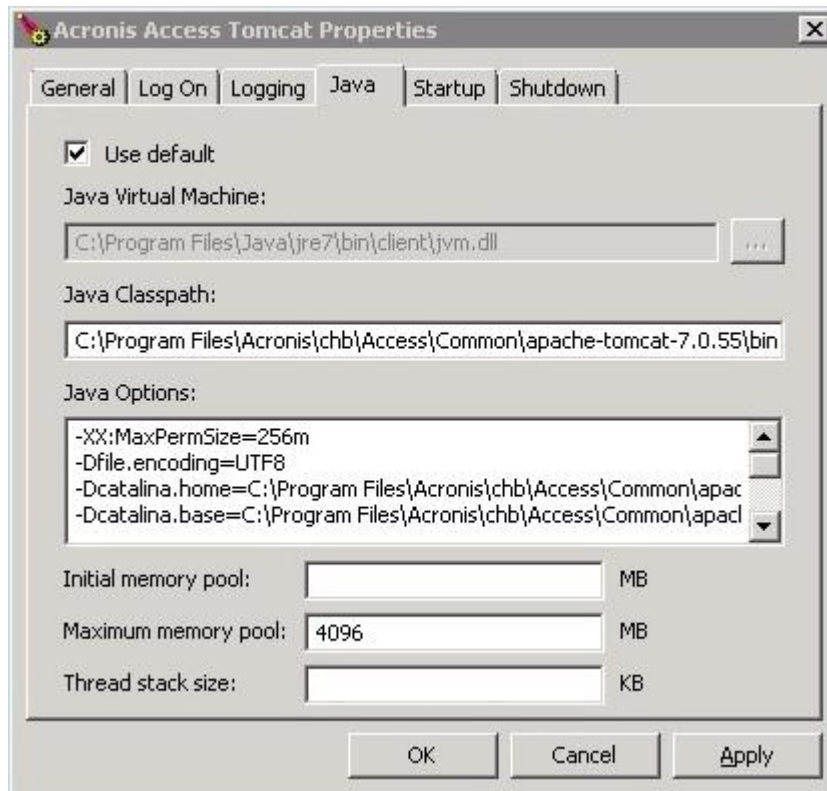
Acronis Access Tomcat Properties

General | Log On | Logging | Java | Startup | Shutdown

Use default

Java Virtual Machine:

C:\Program Files\Java\jre7\bin\client\jvm.dll

...

Java Classpath:

C:\Program Files\Acronis\chb\Access\Common\apache-tomcat-7.0.55\bin

Java Options:

-XX:MaxPermSize=256m
-Dfile.encoding=UTF8
-Dcatalina.home=C:\Program Files\Acronis\chb\Access\Common\apac
-Dcatalina.base=C:\Program Files\Acronis\chb\Access\Common\apacl

Initial memory pool: MB

Maximum memory pool: 4096 MB

Thread stack size: KB

OK Cancel Apply